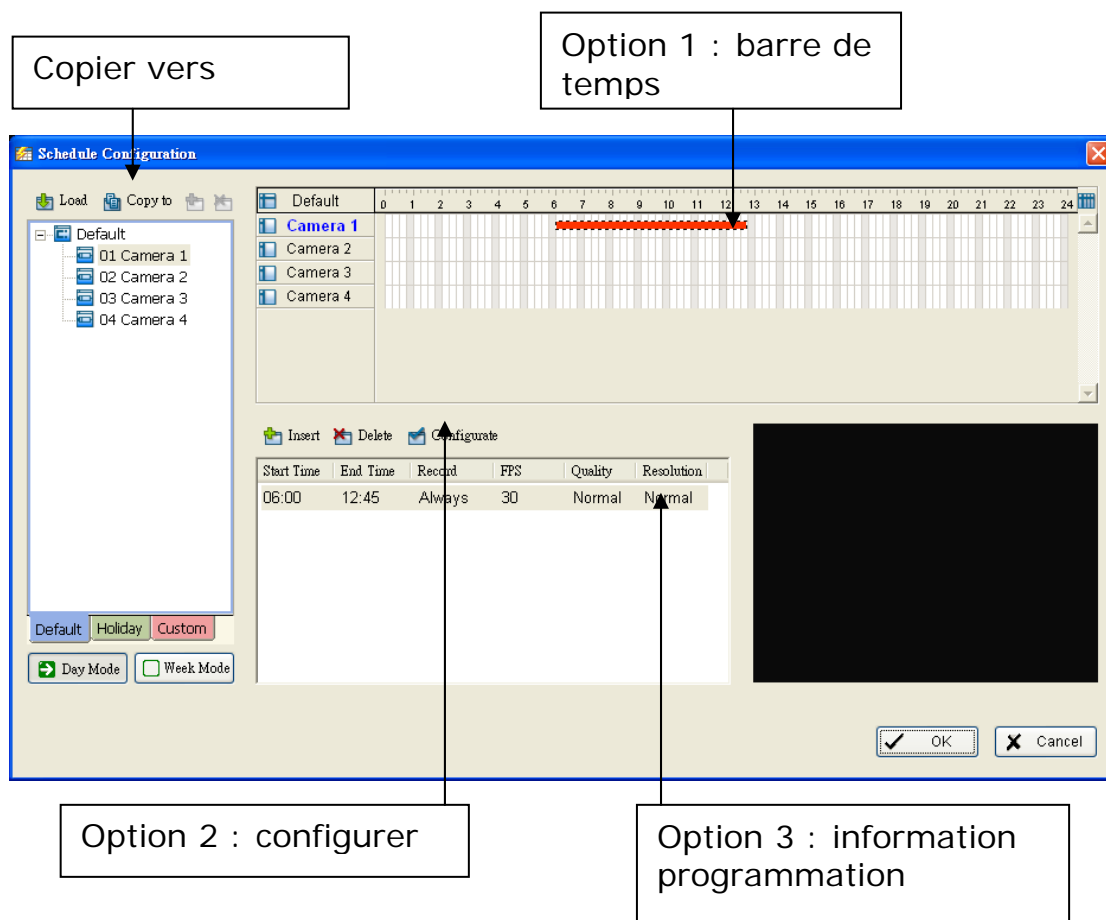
Copier vers

Option 1 : barre de temps

Schedule Configuration

Load Copy to

Default
01 Camera 1
02 Camera 2
03 Camera 3
04 Camera 4

Default Holiday Custom

Day Mode Week Mode

Default 0 1 2 3 4 5 6 7 8 9 10 11 12 13 14 15 16 17 18 19 20 21 22 23 24

Camera 1
Camera 2
Camera 3
Camera 4

Insert Delete Configurate

| Start Time | End Time | Record | FPS | Quality | Resolution |
|---|---|---|---|---|---|
| 06:00 | 12:45 | Always | 30 | Normal | Normal |

OK Cancel

Option 2 : configurer

Option 3 : information programmation